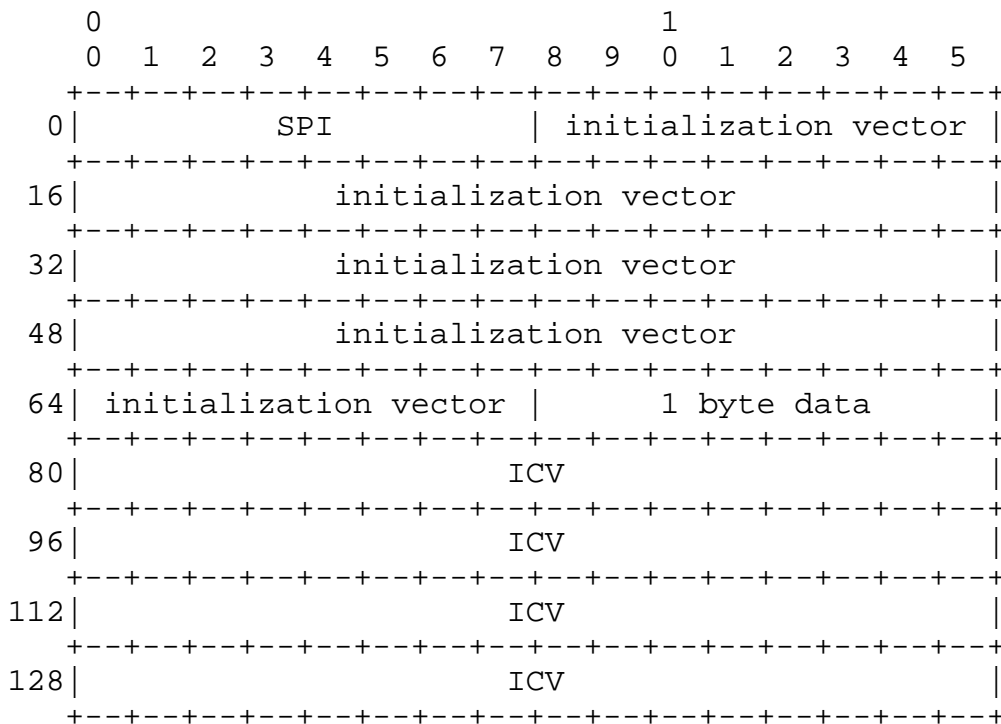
0                   1
0 1 2 3 4 5 6 7 8 9 0 1 2 3 4 5

| | | |
|---|---|---|
| 0 | SPI | initialization vector |
| 16 | initialization vector | |
| 32 | initialization vector | |
| 48 | initialization vector | |
| 64 | initialization vector | 1 byte data |
| 80 | ICV | |
| 96 | ICV | |
| 112 | ICV | |
| 128 | ICV | |